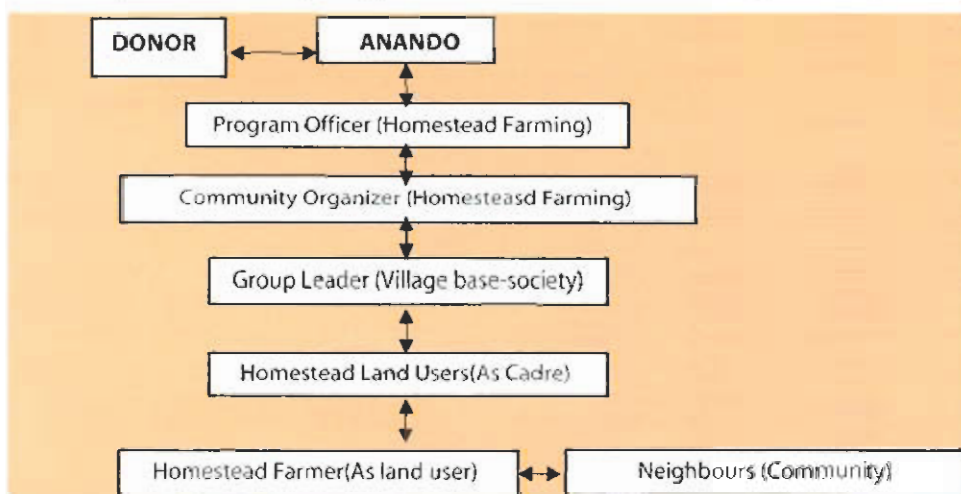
DONOR

ANANDO

Program Officer (Homestead Farming)

Community Organizer (Homesteasd Farming)

Group Leader (Village base-society)

Homestead Land Users(As Cadre)

Homestead Farmer(As land user)

Neighbours (Community)